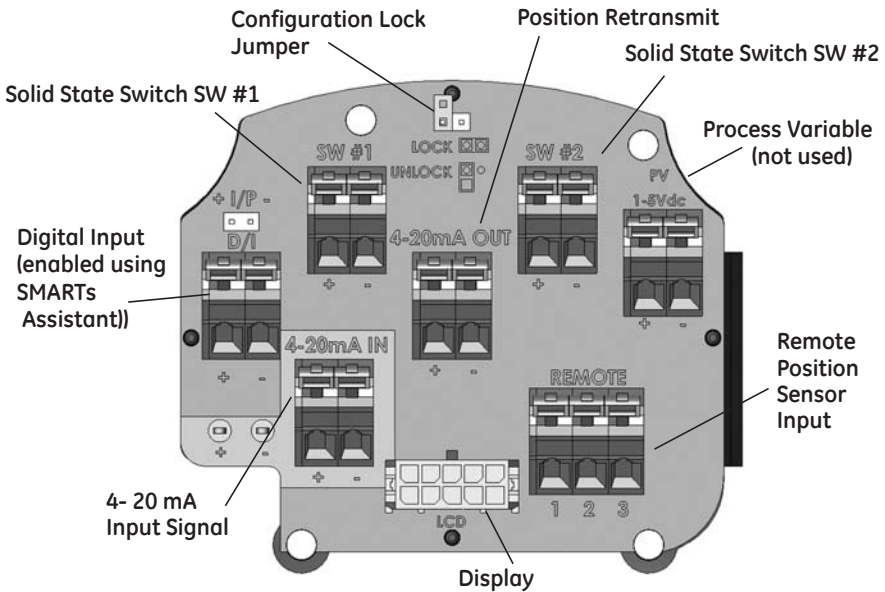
Configuration Lock Jumper

Position Retransmit

Solid State Switch SW #2

Solid State Switch SW #1

Process Variable (not used)

LOCK

UNLOCK

SW #1

SW #2

PV

1-5Vdc

+ I/P -

D/I

Digital Input (enabled using SMARTs Assistant))

4-20mA OUT

+ -

+ -

+ -

+ -

4-20mA IN

+ -

REMOTE

1 2 3

Remote Position Sensor Input

+ -

+ -

4- 20 mA Input Signal

LCD

Display